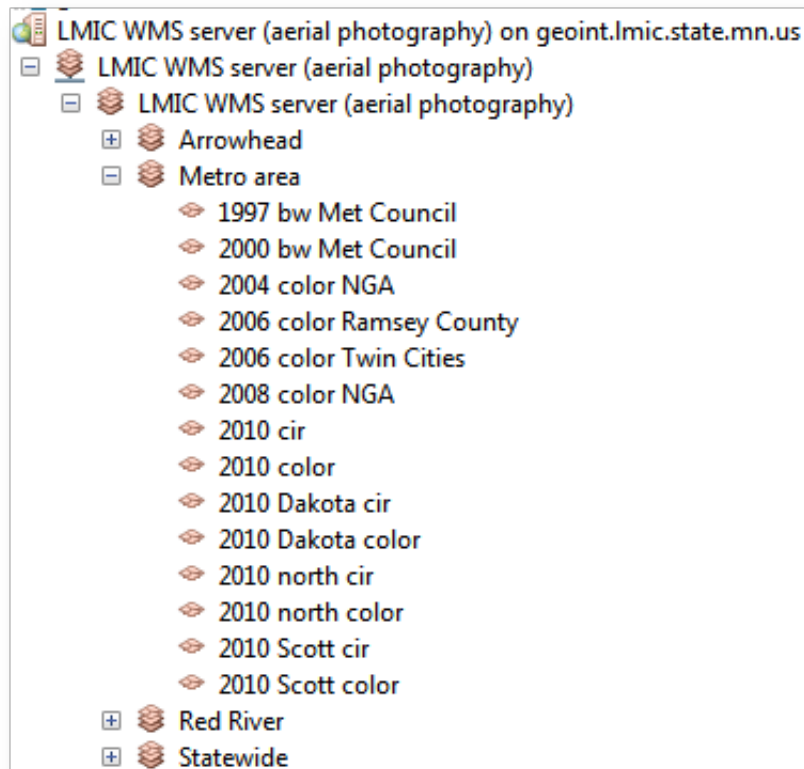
LMIC WMS server (aerial photography) on geoint.lmic.state.mn.us
⊟ LMIC WMS server (aerial photography)
⊟ LMIC WMS server (aerial photography)
⊞ Arrowhead
⊟ Metro area
1997 bw Met Council
2000 bw Met Council
2004 color NGA
2006 color Ramsey County
2006 color Twin Cities
2008 color NGA
2010 cir
2010 color
2010 Dakota cir
2010 Dakota color
2010 north cir
2010 north color
2010 Scott cir
2010 Scott color
⊞ Red River
⊞ Statewide